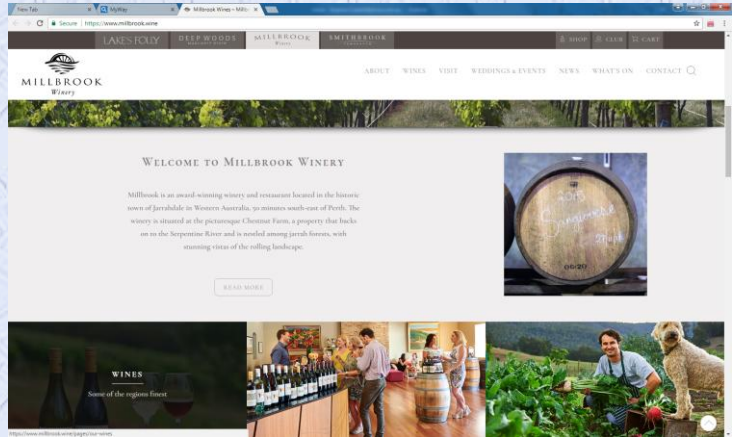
New Tab
MyWay
Millbrook Wines » Millb...
Secure | https://www.millbrook.wine

LAKE'S FOLLY
DEEP WOODS
MILLBROOK
SMITHBROOK

SHOP
CLUB
CART

MILLBROOK
Winery

ABOUT
WINES
VISIT
WEDDINGS & EVENTS
NEWS
WHAT'S ON
CONTACT

Welcome to Millbrook Winery

Millbrook is an award-winning winery and restaurant located in the historic town of Jarrahdale in Western Australia, 50 minutes south-east of Perth. The winery is situated at the picturesque Chestnut Farm, a property that backs on to the Serpentine River and is nestled among jarrah forests, with stunning vistas of the rolling landscape.

READ MORE

WINES
Some of the regions finest

https://www.millbrook.wine/pages/our-series